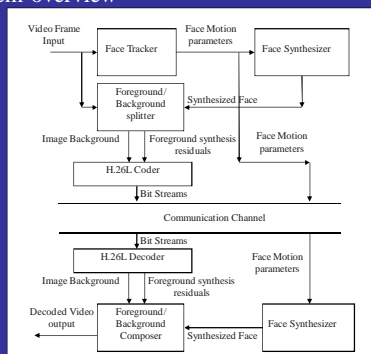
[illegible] overview

Video Frame Input

Face Tracker

Face Motion parameters

Face Synthesizer

Foreground/ Background splitter

Synthesized Face

Image Background

Foreground synthesis residuals

Face Motion parameters

H.26L Coder

Bit Streams

Communication Channel

Bit Streams

H.26L Decoder

Face Motion parameters

Image Background

Foreground synthesis residuals

Decoded Video output

Foreground/ Background Composer

Synthesized Face

Face Synthesizer